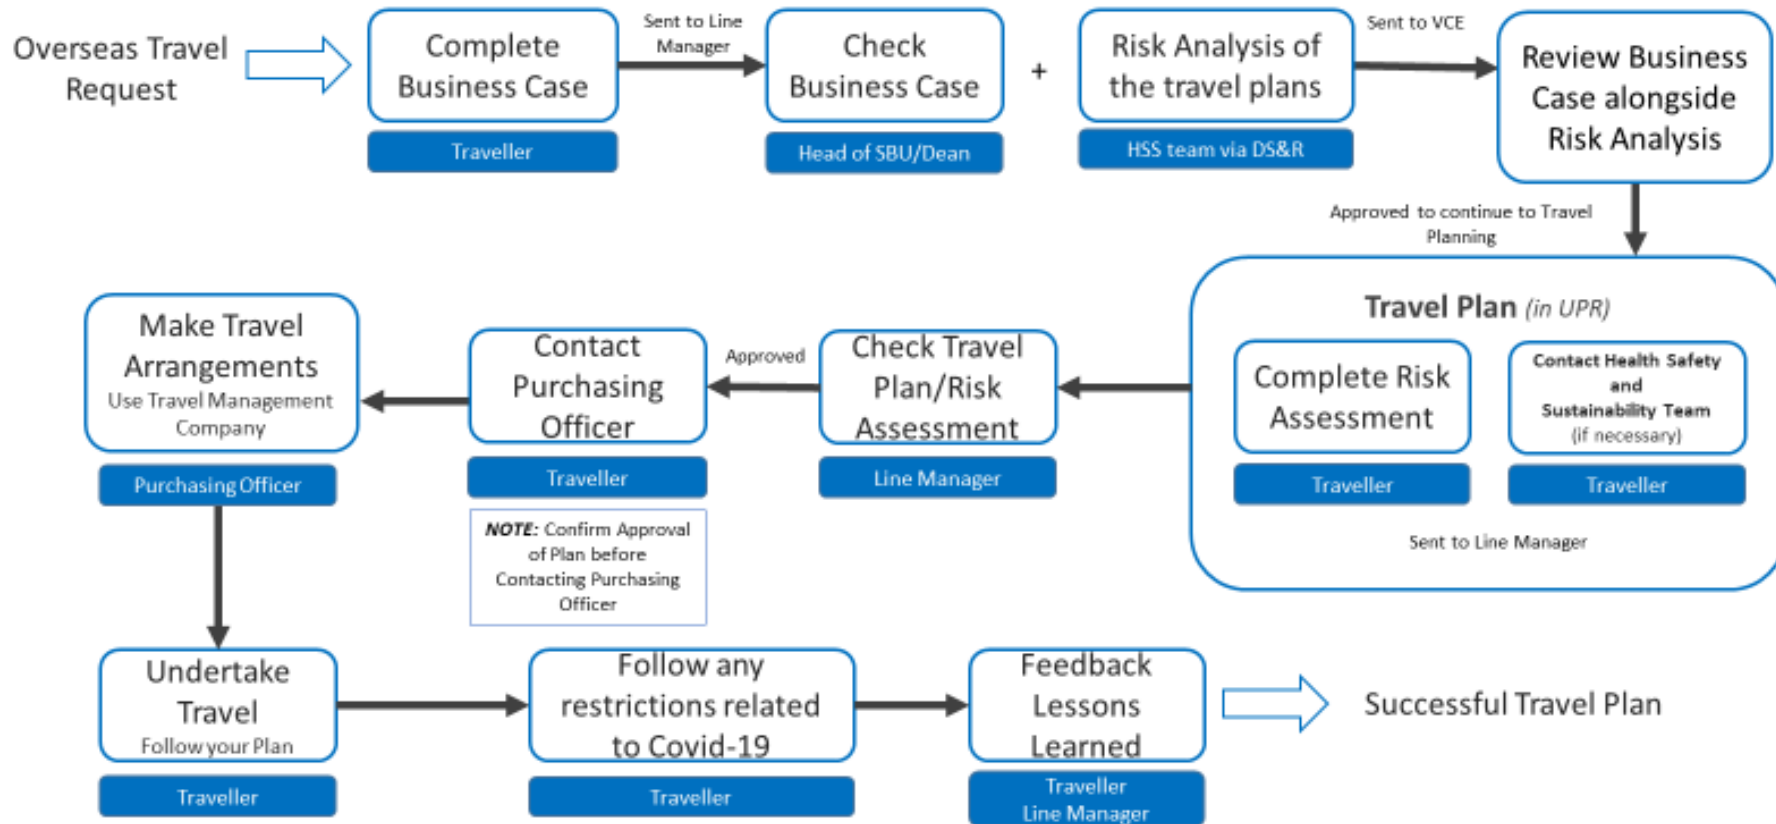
Overseas Travel Request

Complete Business Case

Traveller

Sent to Line Manager

Check Business Case

Head of SBU/Dean

+

Risk Analysis of the travel plans

HSS team via DS&R

Sent to VCE

Review Business Case alongside Risk Analysis

Approved to continue to Travel Planning

Travel Plan (in UPR)

Complete Risk Assessment

Traveller

Contact Health Safety and Sustainability Team (if necessary)

Traveller

Sent to Line Manager

Check Travel Plan/Risk Assessment

Line Manager

Approved

Contact Purchasing Officer

Traveller

NOTE: Confirm Approval of Plan before Contacting Purchasing Officer

Make Travel Arrangements
Use Travel Management Company

Purchasing Officer

Undertake Travel
Follow your Plan

Traveller

Follow any restrictions related to Covid-19

Traveller

Feedback Lessons Learned

Traveller
Line Manager

Successful Travel Plan